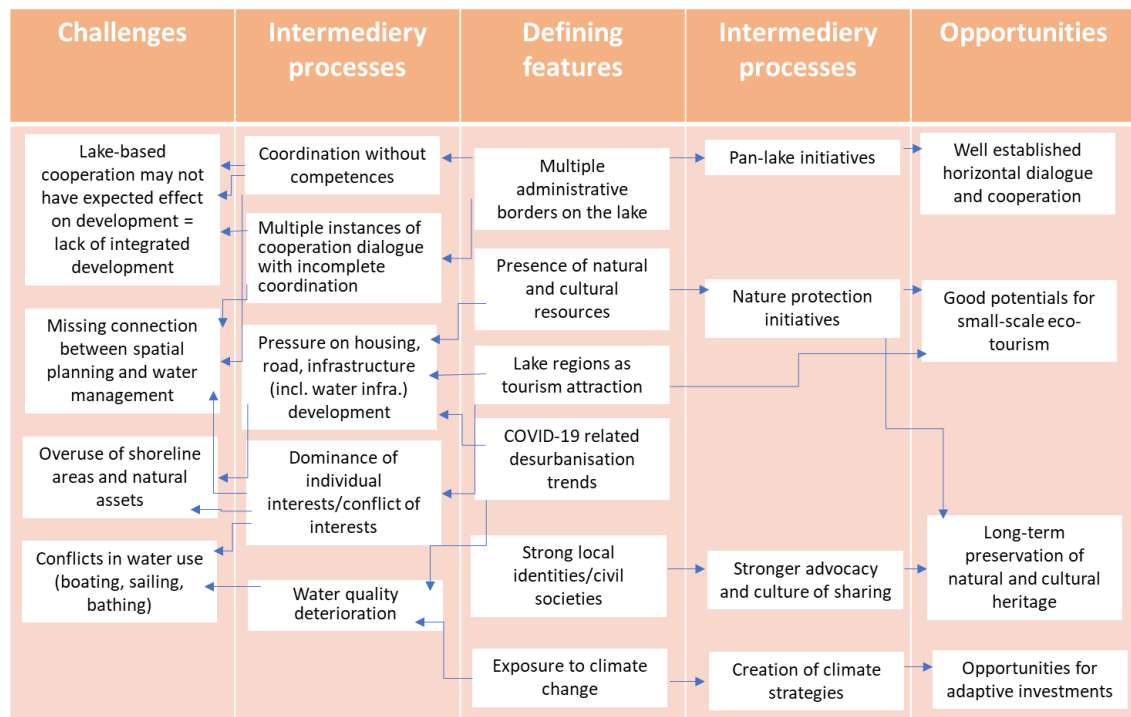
| Challenges | Intermediery processes | Defining features | Intermediery processes | Opportunities |
|---|---|---|---|---|

Lake-based cooperation may not have expected effect on development = lack of integrated development

Missing connection between spatial planning and water management

Overuse of shoreline areas and natural assets

Conflicts in water use (boating, sailing, bathing)

Coordination without competences

Multiple instances of cooperation dialogue with incomplete coordination

Pressure on housing, road, infrastructure (incl. water infra.) development

Dominance of individual interests/conflict of interests

Water quality deterioration

Multiple administrative borders on the lake

Presence of natural and cultural resources

Lake regions as tourism attraction

COVID-19 related desurbanisation trends

Strong local identities/civil societies

Exposure to climate change

Pan-lake initiatives

Nature protection initiatives

Stronger advocacy and culture of sharing

Creation of climate strategies

Well established horizontal dialogue and cooperation

Good potentials for small-scale eco-tourism

Long-term preservation of natural and cultural heritage

Opportunities for adaptive investments